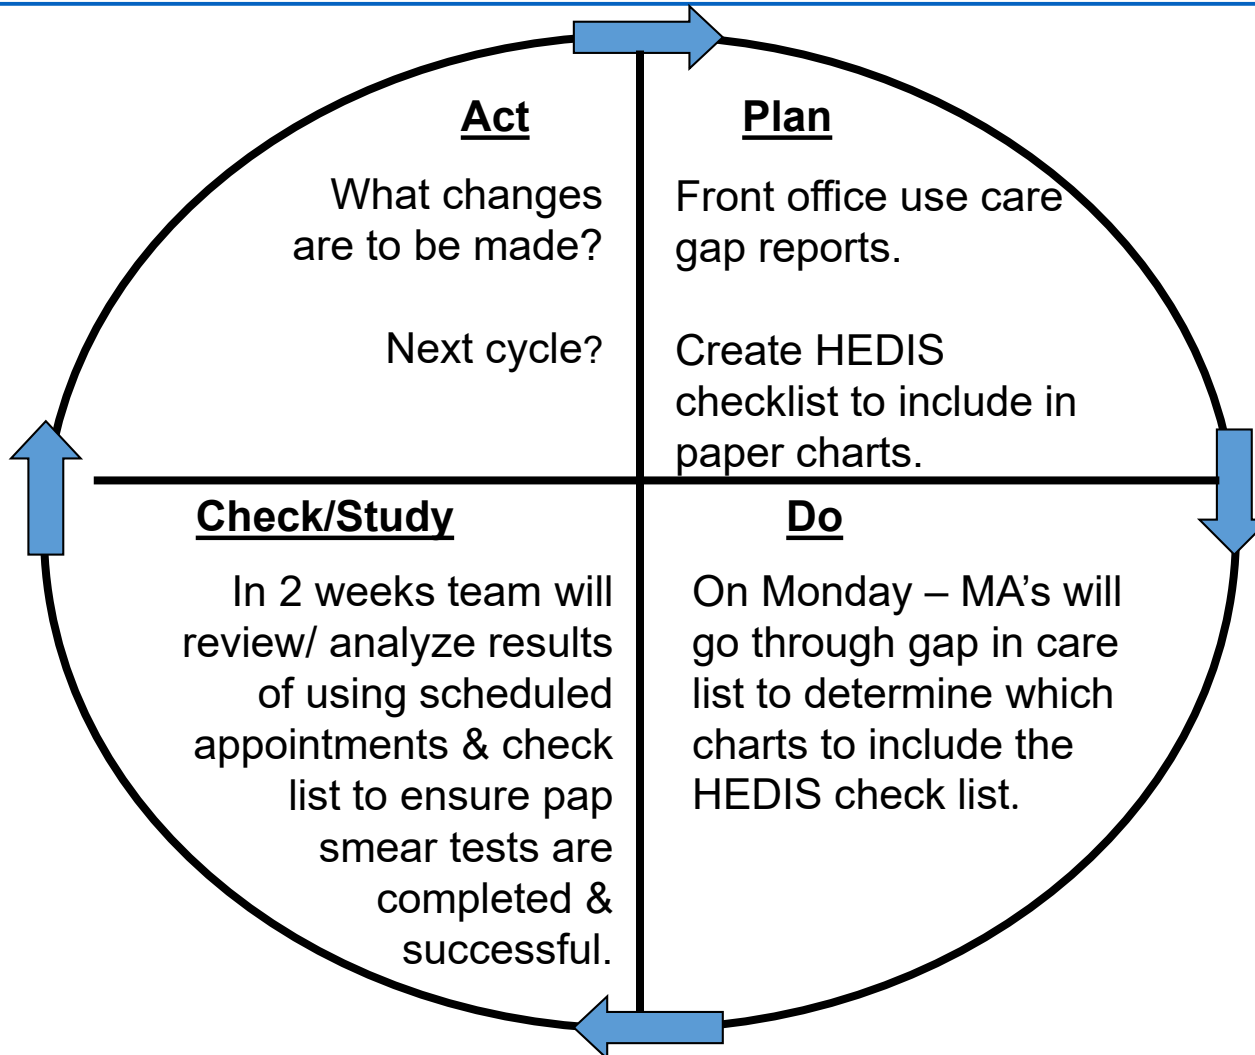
Act

What changes are to be made?

Next cycle?

Plan

Front office use care gap reports.

Create HEDIS checklist to include in paper charts.

Check/Study

In 2 weeks team will review/ analyze results of using scheduled appointments & check list to ensure pap smear tests are completed & successful.

Do

On Monday – MA's will go through gap in care list to determine which charts to include the HEDIS check list.